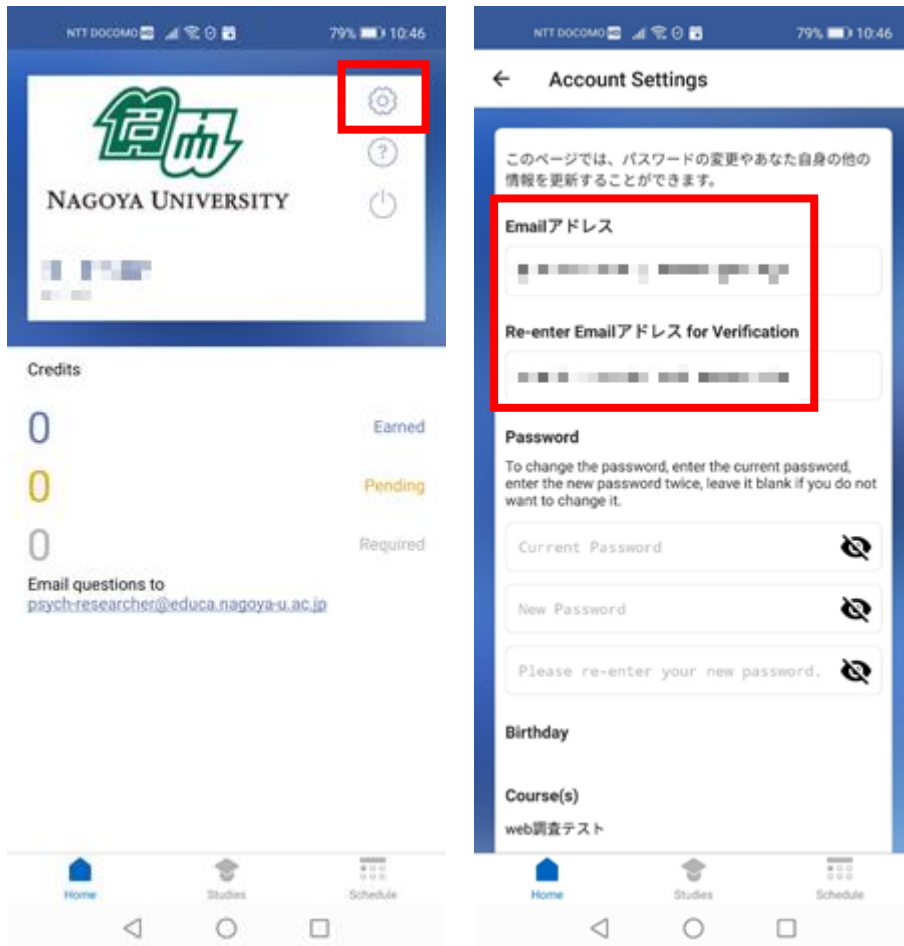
NTT DOCOMO 79% 10:46

NAGOYA UNIVERSITY

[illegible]

Credits

0 Earned

0 Pending

0 Required

Email questions to
psych-researcher@educa.nagoya-u.ac.jp

Home Studies Schedule

NTT DOCOMO 79% 10:46

Account Settings

このページでは、パスワードの変更やあなた自身の他の情報を更新することができます。

Emailアドレス

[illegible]

Re-enter Emailアドレス for Verification

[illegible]

Password

To change the password, enter the current password, enter the new password twice, leave it blank if you do not want to change it.

Current Password

New Password

Please re-enter your new password.

Birthday

Course(s)

web調査テスト

Home Studies Schedule